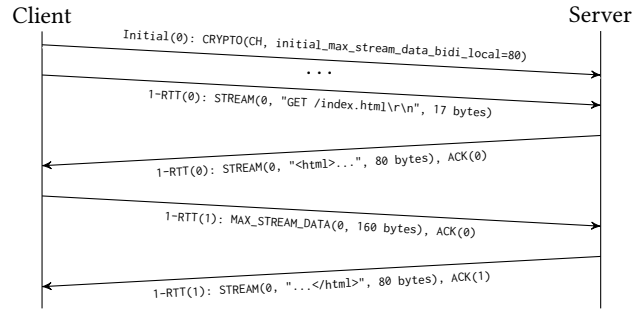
Client

Server

Initial(0): CRYPTO(CH, initial_max_stream_data_bidi_local=80)

...

1-RTT(0): STREAM(0, "GET /index.html\r\n", 17 bytes)

1-RTT(0): STREAM(0, "<html>...", 80 bytes), ACK(0)

1-RTT(1): MAX_STREAM_DATA(0, 160 bytes), ACK(0)

1-RTT(1): STREAM(0, "...</html>", 80 bytes), ACK(1)